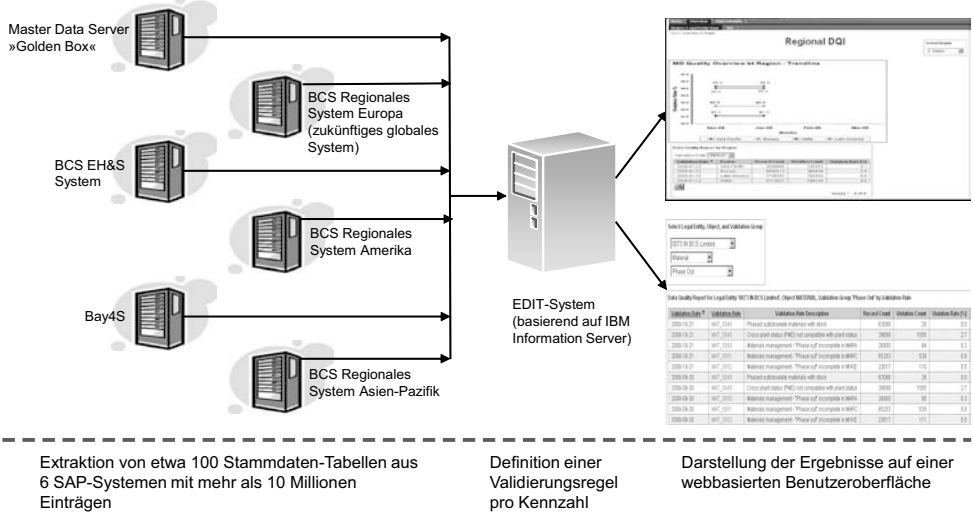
Master Data Server
»Golden Box«

BCS Regionales System Europa (zukünftiges globales System)

BCS EH&S System

BCS Regionales System Amerika

Bay4S

BCS Regionales System Asien-Pazifik

EDIT-System (basierend auf IBM Information Server)

Regional DQI

MD Quality Overview by Region - Trendline

Select Legal Entity, Object, and Validation Group

Material

Phase Out

Data Quality Report for Legal Entity '0073 IN BCS Limited', Object MATERIAL, Validation Group 'Phase Out' by Validation Rule

| Validation Date | Validation Rule | Validation Rule Description | Record Count | Violation Count | Violation Rate (%) |
|---|---|---|---|---|---|
| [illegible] | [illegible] | Phased outdated materials with stock | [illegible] | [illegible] | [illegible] |
| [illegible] | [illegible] | Cross plant status (PMO) not compatible with plant status | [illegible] | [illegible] | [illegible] |
| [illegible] | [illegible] | Materials management - "Phase out" incomplete in MARA | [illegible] | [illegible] | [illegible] |
| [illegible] | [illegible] | Materials management - "Phase out" incomplete in MARC | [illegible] | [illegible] | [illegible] |
| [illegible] | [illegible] | Materials management - "Phase out" incomplete in MARC | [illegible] | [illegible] | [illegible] |
| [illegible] | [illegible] | Phased outdated materials with stock | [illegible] | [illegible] | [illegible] |
| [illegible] | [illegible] | Cross plant status (PMO) not compatible with plant status | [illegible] | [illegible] | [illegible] |
| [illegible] | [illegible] | Materials management - "Phase out" incomplete in MARA | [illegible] | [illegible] | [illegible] |
| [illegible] | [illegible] | Materials management - "Phase out" incomplete in MARC | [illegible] | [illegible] | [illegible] |
| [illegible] | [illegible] | Materials management - "Phase out" incomplete in MARC | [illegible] | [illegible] | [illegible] |

Extraktion von etwa 100 Stammdaten-Tabellen aus 6 SAP-Systemen mit mehr als 10 Millionen Einträgen

Definition einer Validierungsregel pro Kennzahl

Darstellung der Ergebnisse auf einer webbasierten Benutzeroberfläche